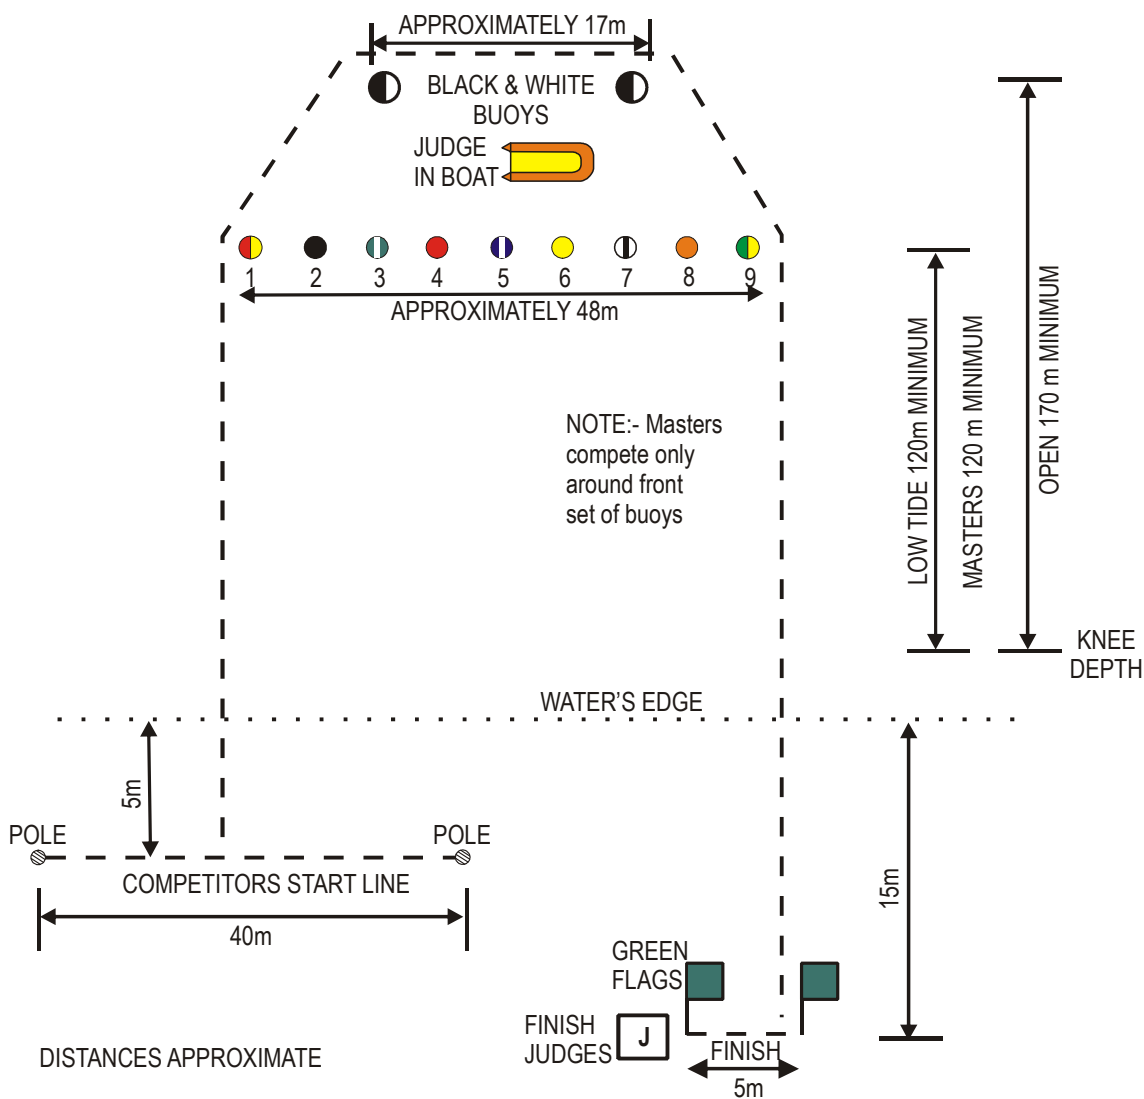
APPROXIMATELY 17m

BLACK & WHITE BUOYS

JUDGE IN BOAT

1 2 3 4 5 6 7 8 9

APPROXIMATELY 48m

NOTE:- Masters compete only around front set of buoys

LOW TIDE 120m MINIMUM

MASTERS 120 m MINIMUM

OPEN 170 m MINIMUM

KNEE DEPTH

WATER'S EDGE

5m

POLE

POLE

COMPETITORS START LINE

40m

15m

GREEN FLAGS

FINISH JUDGES

J

FINISH

5m

DISTANCES APPROXIMATE